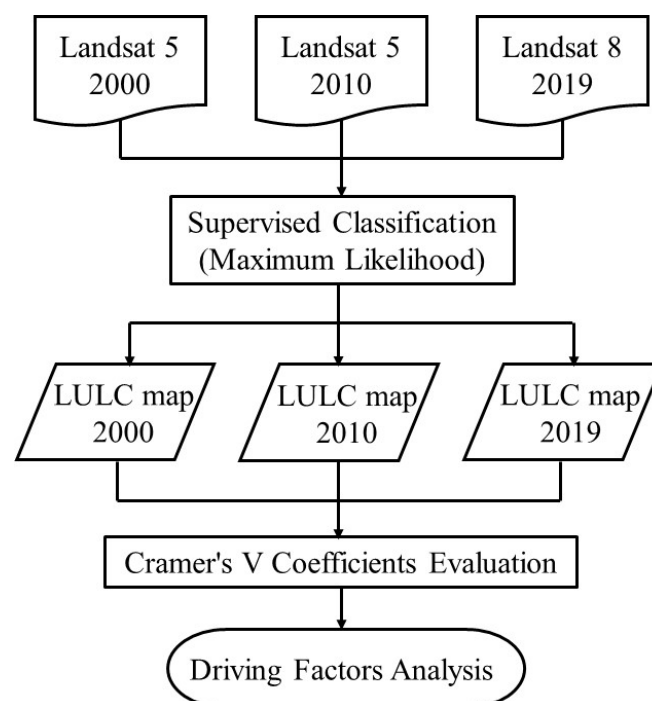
Landsat 5
2000

Landsat 5
2010

Landsat 8
2019

Supervised Classification
(Maximum Likelihood)

LULC map
2000

LULC map
2010

LULC map
2019

Cramer's V Coefficients Evaluation

Driving Factors Analysis